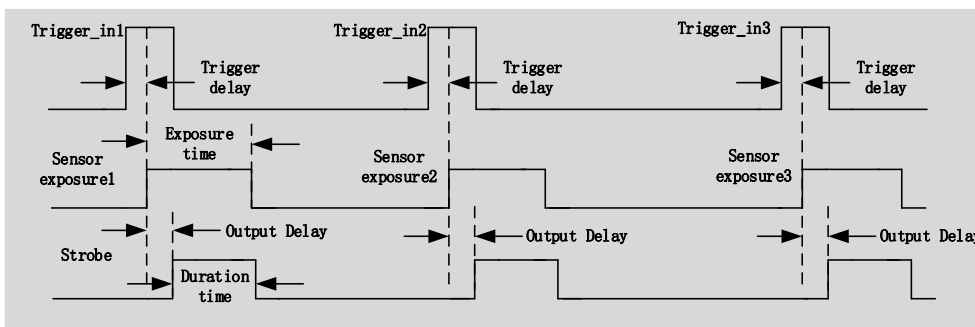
Trigger_in1
Trigger delay
Trigger_in2
Trigger delay
Trigger_in3
Trigger delay
Exposure time
Sensor exposure1
Sensor exposure2
Sensor exposure3
Output Delay
Output Delay
Output Delay
Strobe
Duration time